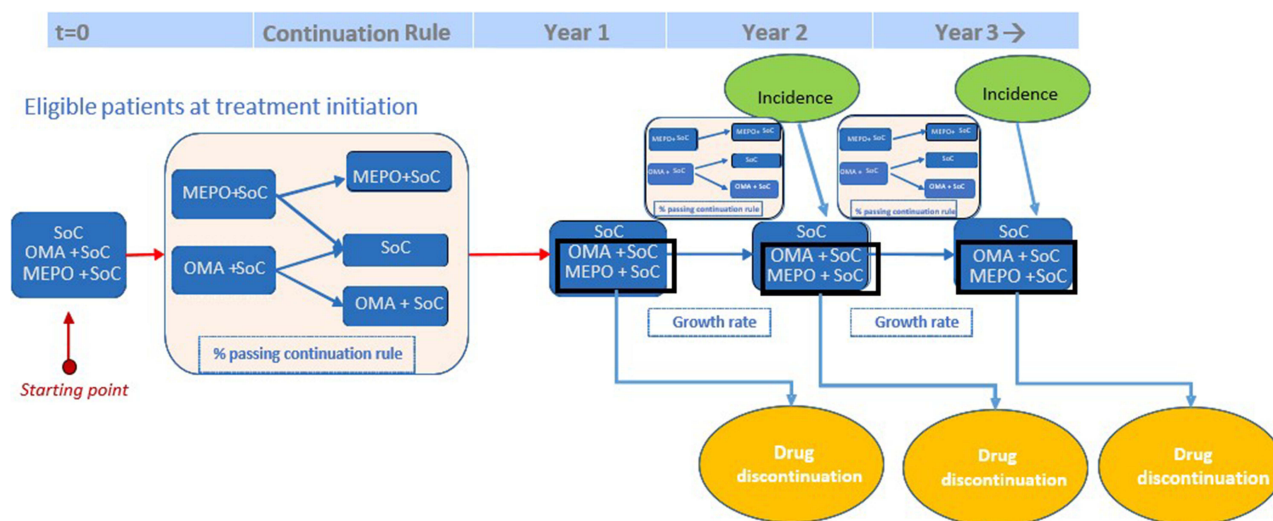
| t=0 | Continuation Rule | Year 1 | Year 2 | Year 3 → |
|---|---|---|---|---|

Eligible patients at treatment initiation

SoC
OMA +SoC
MEPO +SoC

Starting point

MEPO+SoC
OMA +SoC
MEPO+SoC
SoC
OMA + SoC
% passing continuation rule

Incidence
Incidence

MEPO+ SoC
MEPO+ SoC
OMA + SoC
SoC
OMA + SoC
% passing continuation rule

MEPO+ SoC
MEPO+ SoC
OMA + SoC
SoC
OMA + SoC
% passing continuation rule

SoC
OMA +SoC
MEPO + SoC

SoC
OMA +SoC
MEPO + SoC

SoC
OMA +SoC
MEPO +SoC

Growth rate
Growth rate

Drug discontinuation
Drug discontinuation
Drug discontinuation